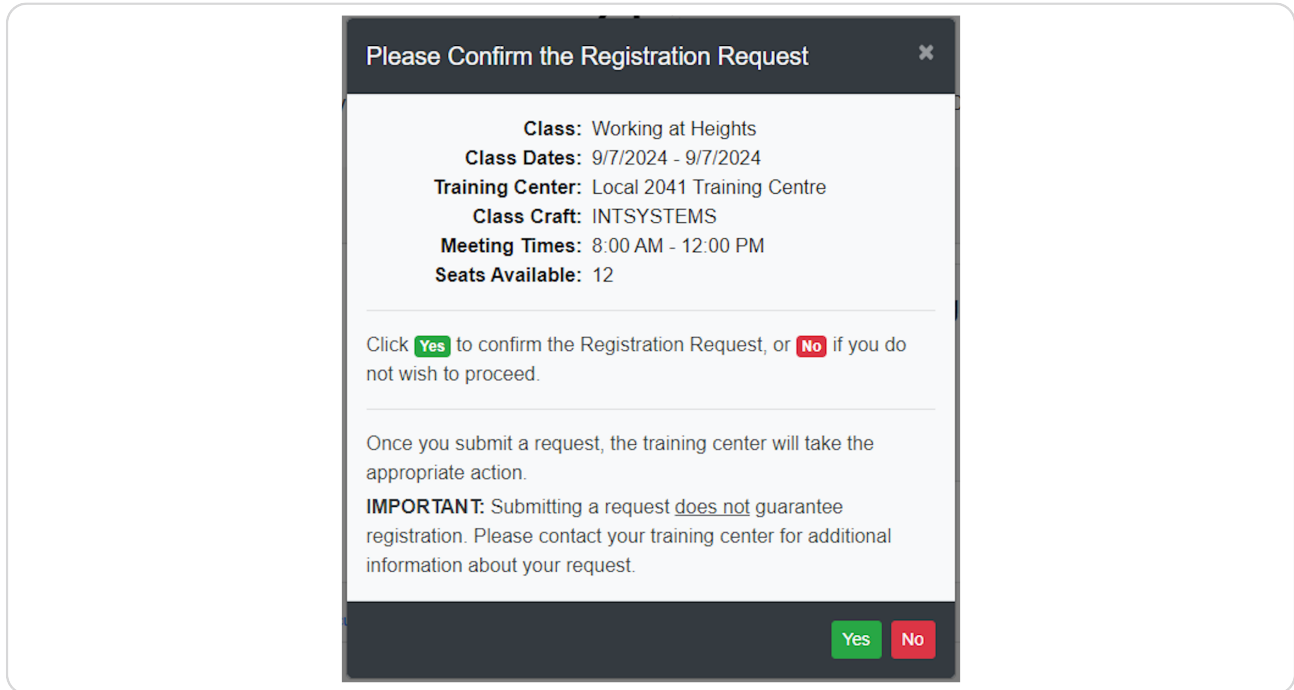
Please Confirm the Registration Request ×

Class: Working at Heights
Class Dates: 9/7/2024 - 9/7/2024
Training Center: Local 2041 Training Centre
Class Craft: INTSYSTEMS
Meeting Times: 8:00 AM - 12:00 PM
Seats Available: 12

Click Yes to confirm the Registration Request, or No if you do not wish to proceed.

Once you submit a request, the training center will take the appropriate action.

IMPORTANT: Submitting a request does not guarantee registration. Please contact your training center for additional information about your request.

Yes No